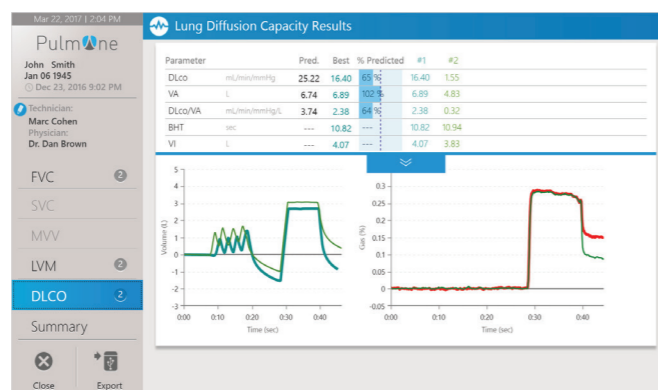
Mar 22, 2017 | 2:04 PM

PulmOne

John Smith
Jan 06 1945
Dec 23, 2016 9:02 PM

Technician:
Marc Cohen
Physician:
Dr. Dan Brown

FVC 2

SVC

MVV

LVM 2

DLCO 2

Summary

Close

Export

Lung Diffusion Capacity Results

| Parameter | | Pred. | Best | % Predicted | #1 | #2 |
|---|---|---|---|---|---|---|
| DLco | mL/min/mmHg | 25.22 | 16.40 | 65 % | 16.40 | 1.55 |
| VA | L | 6.74 | 6.89 | 102 % | 6.89 | 4.83 |
| DLco/VA | mL/min/mmHg/L | 3.74 | 2.38 | 64 % | 2.38 | 0.32 |
| BHT | sec | --- | 10.82 | ---- | 10.82 | 10.94 |
| VI | L | --- | 4.07 | ---- | 4.07 | 3.83 |

Volume (L)
5
4
3
2
1
0
-1
-2
-3
0:00 0:10 0:20 0:30 0:40
Time (sec)

Gas (%)
0.3
0.25
0.2
0.15
0.1
0.05
0
-0.05
0:00 0:10 0:20 0:30 0:40
Time (sec)